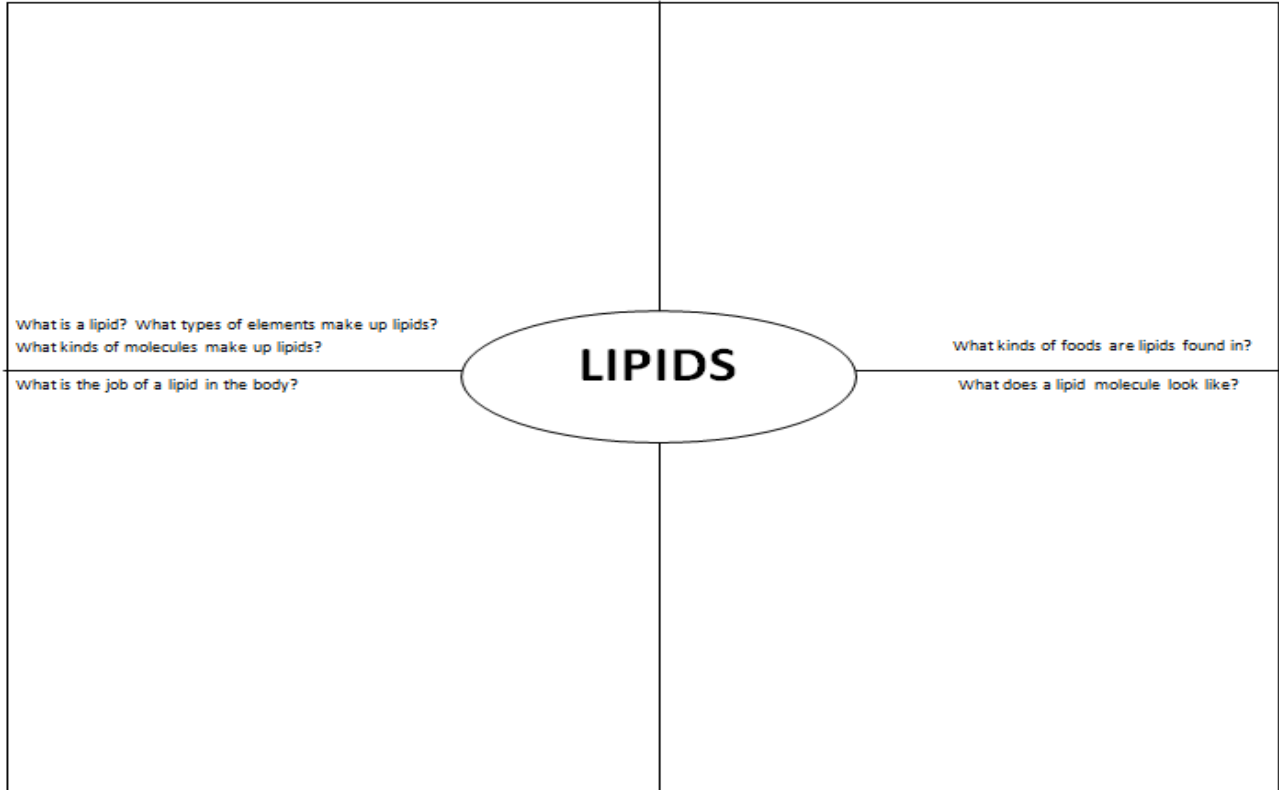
What is a lipid? What types of elements make up lipids?
What kinds of molecules make up lipids?

LIPIDS

What kinds of foods are lipids found in?

What is the job of a lipid in the body?

What does a lipid molecule look like?